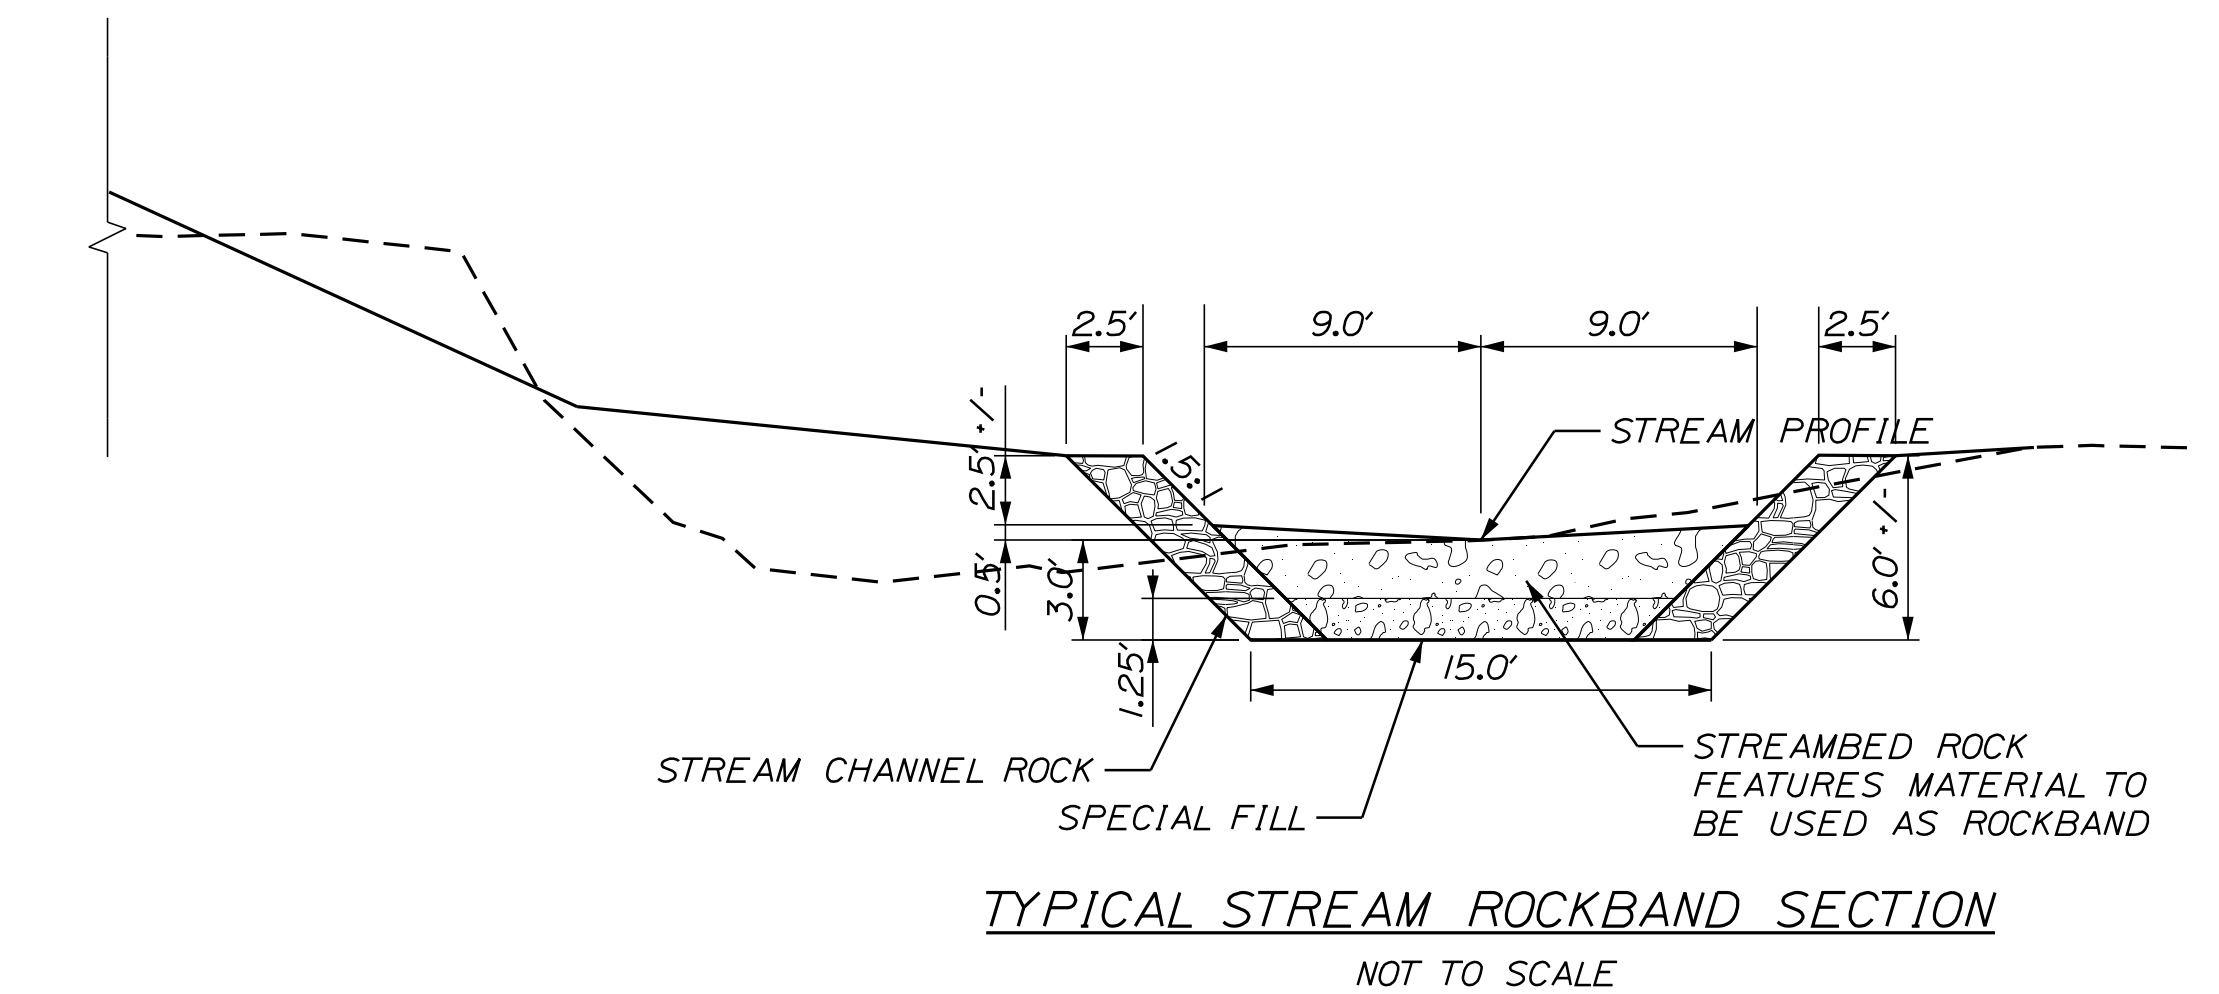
2.5'

9.0'

9.0'

2.5'

STREAM PROFILE

1.5'

2.5' +/-

2.5'

0.5'

3.0'

6.0' +/-

1.25'

15.0'

STREAM CHANNEL ROCK

SPECIAL FILL

STREAMBED ROCK FEATURES MATERIAL TO BE USED AS ROCKBAND

TYPICAL STREAM ROCKBAND SECTION

NOT TO SCALE